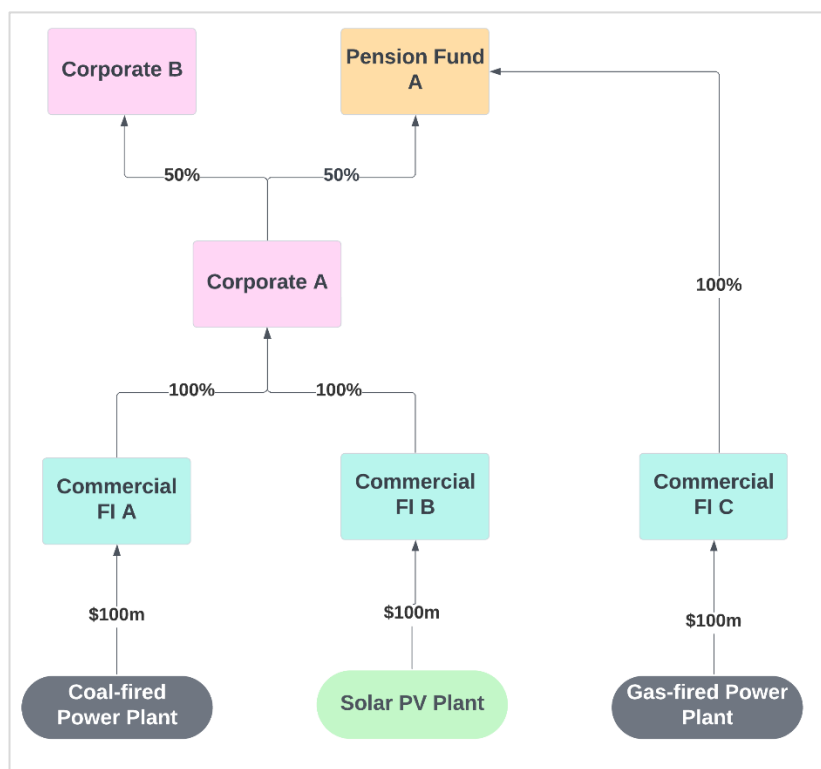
Corporate B

Pension Fund A

50%

50%

Corporate A

100%

100%

100%

Commercial FI A

Commercial FI B

Commercial FI C

\$100m

\$100m

\$100m

Coal-fired Power Plant

Solar PV Plant

Gas-fired Power Plant